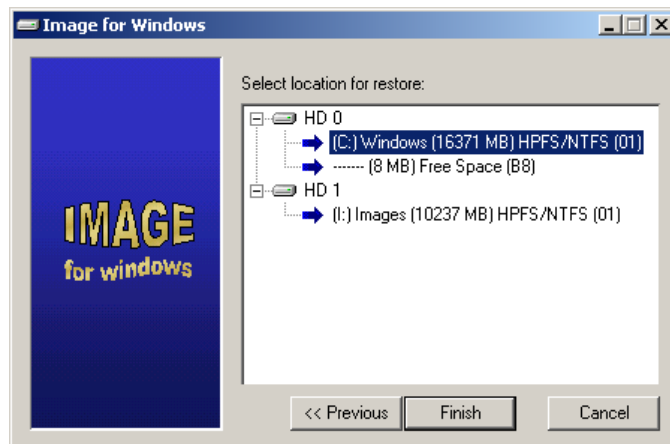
Image for Windows

IMAGE
for windows

Select location for restore:

HD 0
(C:) Windows (16371 MB) HPFS/NTFS (01)
------- (8 MB) Free Space (B8)
HD 1
(I:) Images (10237 MB) HPFS/NTFS (01)

<< Previous
Finish
Cancel